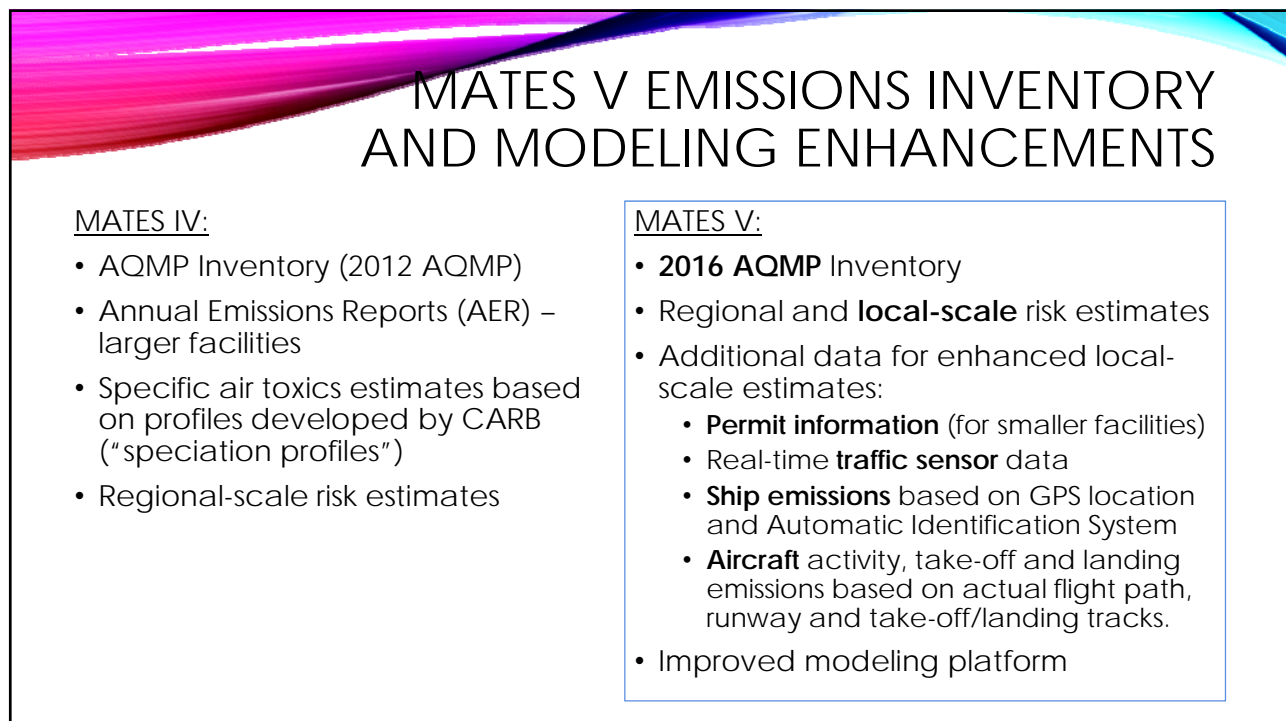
MATES V EMISSIONS INVENTORY AND MODELING ENHANCEMENTS

MATES IV:

• AQMP Inventory (2012 AQMP)
• Annual Emissions Reports (AER) – larger facilities
• Specific air toxics estimates based on profiles developed by CARB ("speciation profiles")
• Regional-scale risk estimates

MATES V:

• 2016 AQMP Inventory
• Regional and local-scale risk estimates
• Additional data for enhanced local-scale estimates:
  • Permit information (for smaller facilities)
  • Real-time traffic sensor data
  • Ship emissions based on GPS location and Automatic Identification System
  • Aircraft activity, take-off and landing emissions based on actual flight path, runway and take-off/landing tracks.
• Improved modeling platform